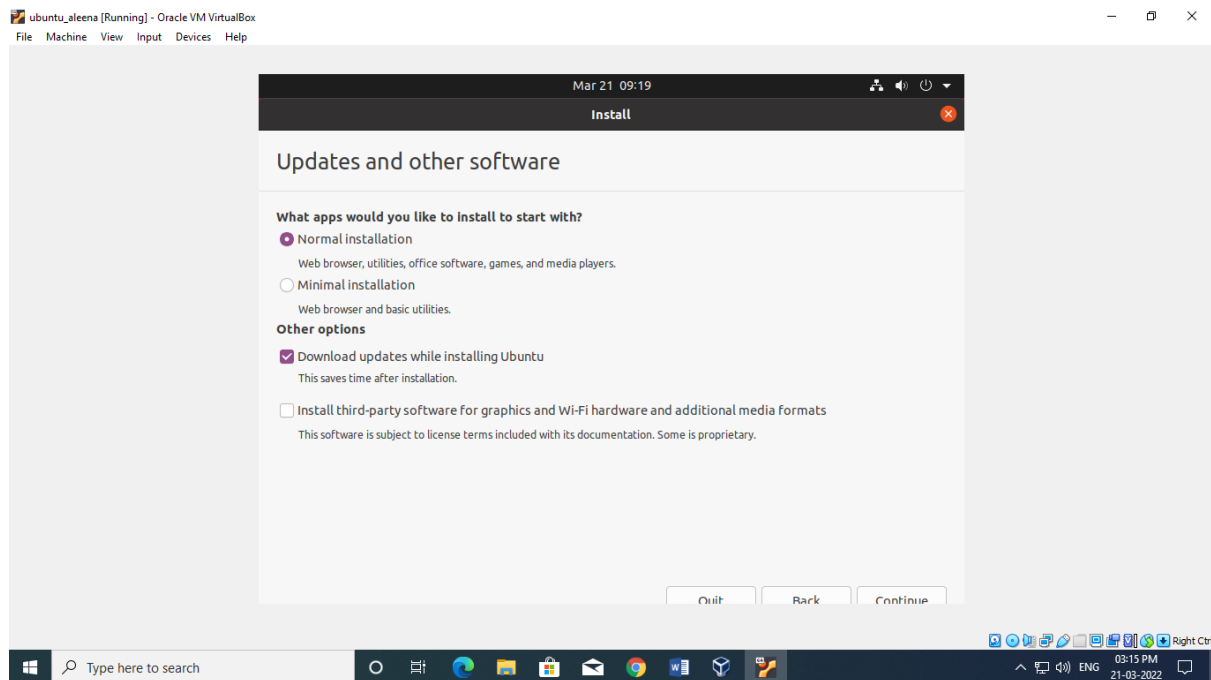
ubuntu_aleena [Running] - Oracle VM VirtualBox
File Machine View Input Devices Help

Mar 21 09:19

Install

Updates and other software

What apps would you like to install to start with?

Normal installation

Web browser, utilities, office software, games, and media players.

Minimal installation

Web browser and basic utilities.

Other options

Download updates while installing Ubuntu

This saves time after installation.

Install third-party software for graphics and Wi-Fi hardware and additional media formats

This software is subject to license terms included with its documentation. Some is proprietary.

Quit Back Continue

Right Ctrl

Type here to search

ENG 03:15 PM 21-03-2022